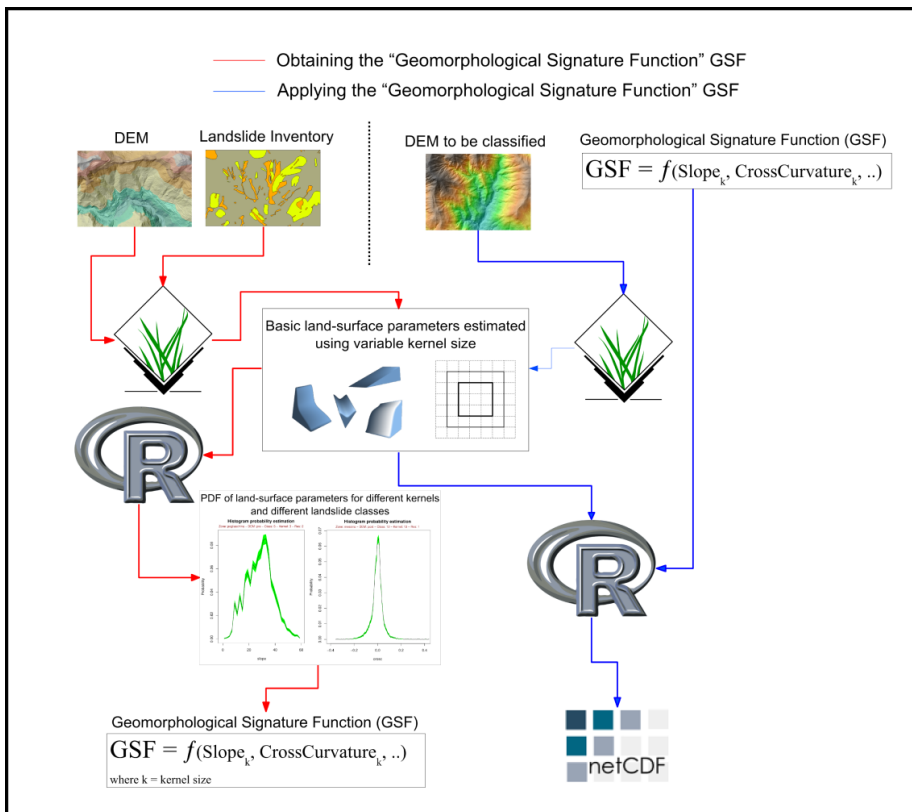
Obtaining the “Geomorphological Signature Function” GSF

Applying the “Geomorphological Signature Function” GSF

DEM

Landslide Inventory

DEM to be classified

Geomorphological Signature Function (GSF)

$\text{GSF} = f(\text{Slope}_k, \text{CrossCurvature}_k, ..)$

Basic land-surface parameters estimated using variable kernel size

PDF of land-surface parameters for different kernels and different landslide classes

Histogram probability estimation

Histogram probability estimation

Geomorphological Signature Function (GSF)

$\text{GSF} = f(\text{Slope}_k, \text{CrossCurvature}_k, ..)$

where k = kernel size

netCDF